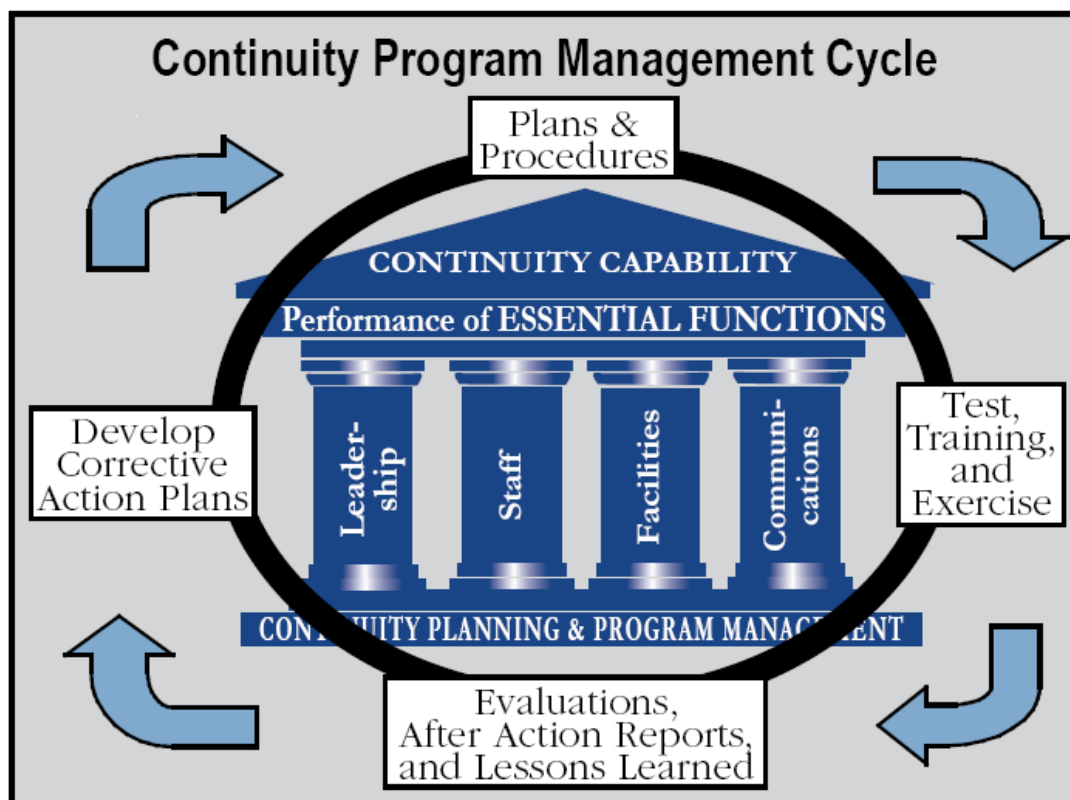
Continuity Program Management Cycle

Plans & Procedures

CONTINUITY CAPABILITY

Performance of ESSENTIAL FUNCTIONS

Leadership

Staff

Facilities

Communications

CONT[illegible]UITY PLANNING & PROGRAM MANA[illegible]ENT

Test, Training, and Exercise

Evaluations, After Action Reports, and Lessons Learned

Develop Corrective Action Plans